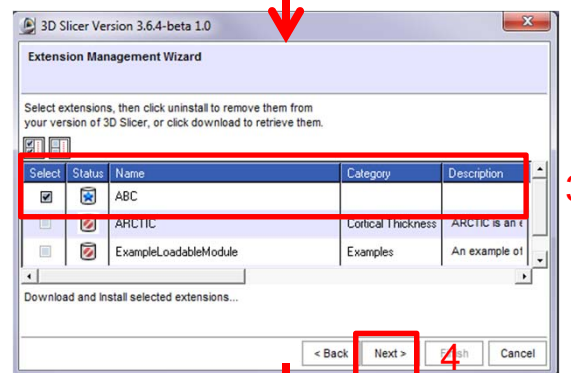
3D Slicer Version 3.6.4-beta 1.0

Extension Management Wizard

Select extensions, then click uninstall to remove them from your version of 3D Slicer, or click download to retrieve them.

| Select | Status | Name | Category | Description |
|---|---|---|---|---|
| ☑ | | ABC | | |
| | | ARCTIC | Cortical Thickness | ARCTIC is an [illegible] |
| | | ExampleLoadableModule | Examples | An example of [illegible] |

Download and Install selected extensions...

< Back Next > Finish Cancel

3

4